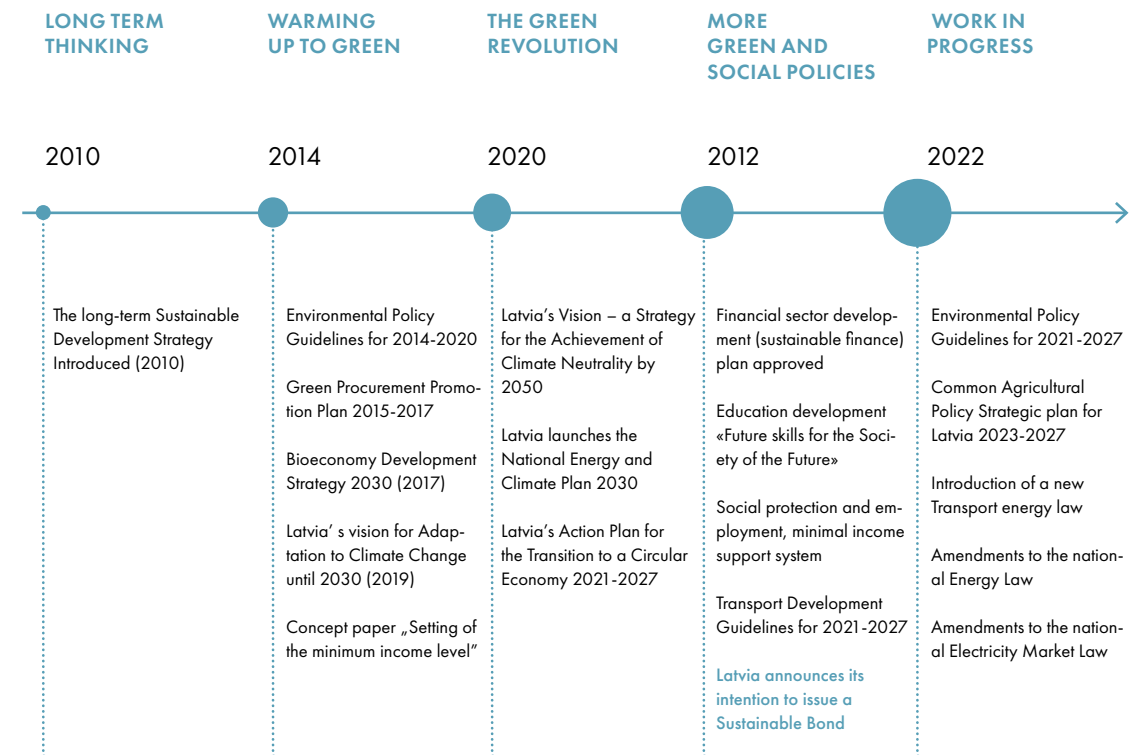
LONG TERM THINKING

2010

The long-term Sustainable Development Strategy Introduced (2010)

WARMING UP TO GREEN

2014

Environmental Policy Guidelines for 2014-2020

Green Procurement Promotion Plan 2015-2017

Bioeconomy Development Strategy 2030 (2017)

Latvia' s vision for Adaptation to Climate Change until 2030 (2019)

Concept paper „Setting of the minimum income level"

THE GREEN REVOLUTION

2020

Latvia's Vision – a Strategy for the Achievement of Climate Neutrality by 2050

Latvia launches the National Energy and Climate Plan 2030

Latvia's Action Plan for the Transition to a Circular Economy 2021-2027

MORE GREEN AND SOCIAL POLICIES

2012

Financial sector development (sustainable finance) plan approved

Education development «Future skills for the Society of the Future»

Social protection and employment, minimal income support system

Transport Development Guidelines for 2021-2027

Latvia announces its intention to issue a Sustainable Bond

WORK IN PROGRESS

2022

Environmental Policy Guidelines for 2021-2027

Common Agricultural Policy Strategic plan for Latvia 2023-2027

Introduction of a new Transport energy law

Amendments to the national Energy Law

Amendments to the national Electricity Market Law